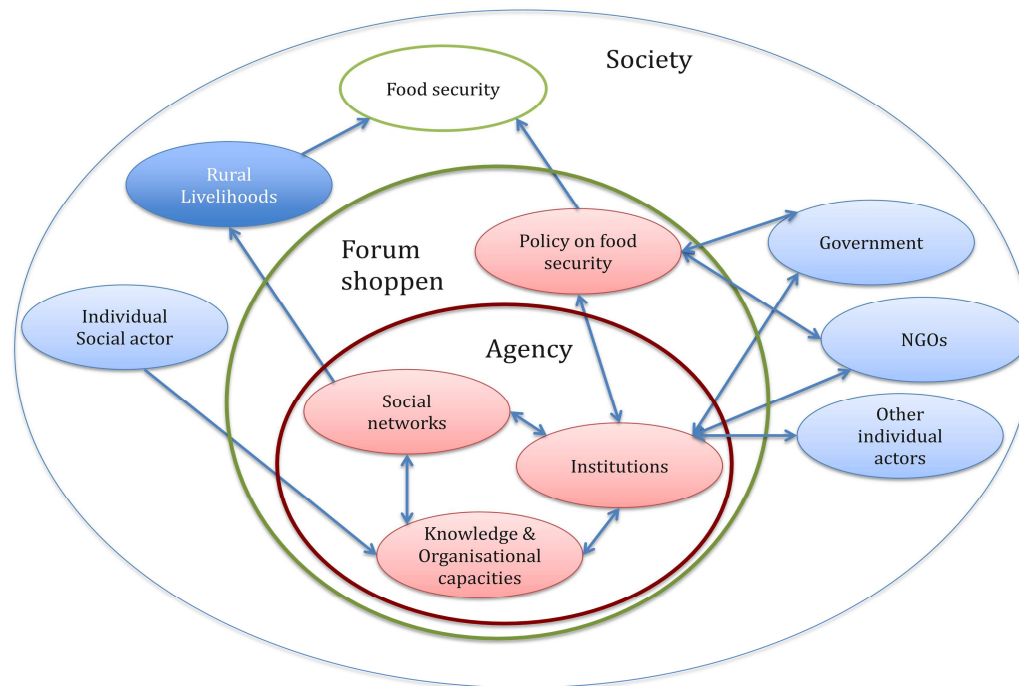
Society

Food security

Rural Livelihoods

Forum shoppen

Policy on food security

Government

Individual Social actor

Agency

NGOs

Social networks

Institutions

Other individual actors

Knowledge & Organisational capacities